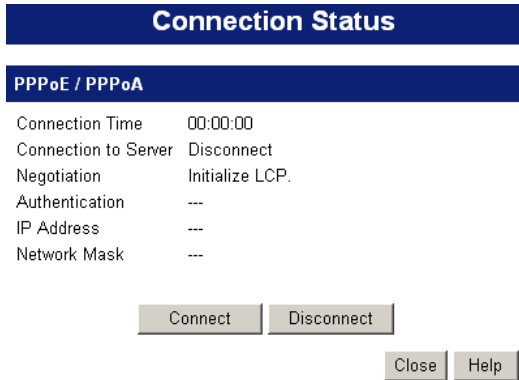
Connection Status

PPPoE / PPPoA

| | |
|---|---|
| Connection Time | 00:00:00 |
| Connection to Server | Disconnect |
| Negotiation | Initialize LCP. |
| Authentication | --- |
| IP Address | --- |
| Network Mask | --- |

Connect Disconnect

Close Help